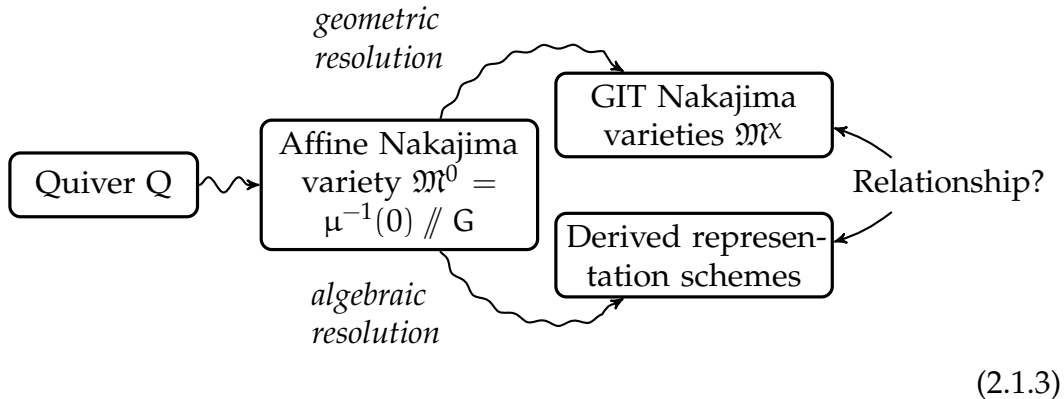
geometric resolution

Quiver Q

Affine Nakajima variety $\mathfrak{M}^0 = \mu^{-1}(0) /\!\!/ G$

GIT Nakajima varieties $\mathfrak{M}^\chi$

Relationship?

Derived representation schemes

algebraic resolution

(2.1.3)